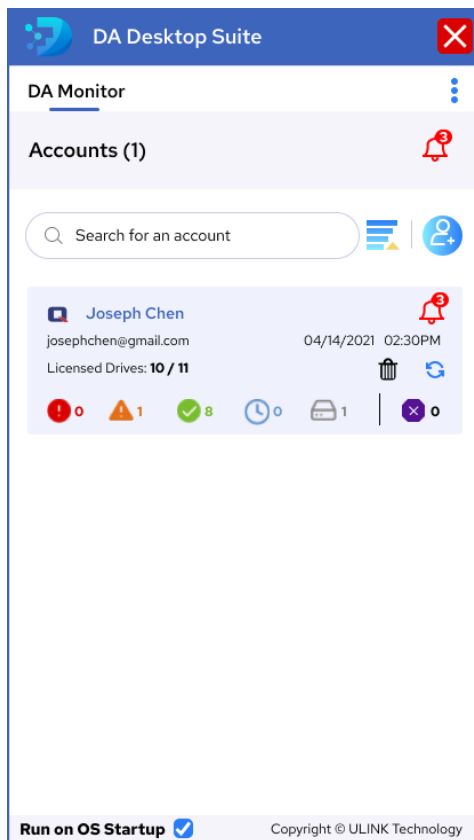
DA Desktop Suite

DA Monitor

Accounts (1)

3

Search for an account

Joseph Chen

3

josephchen@gmail.com

04/14/2021 02:30PM

Licensed Drives: **10 / 11**

0 1 8 0 1 0

Run on OS Startup

Copyright © ULINK Technology